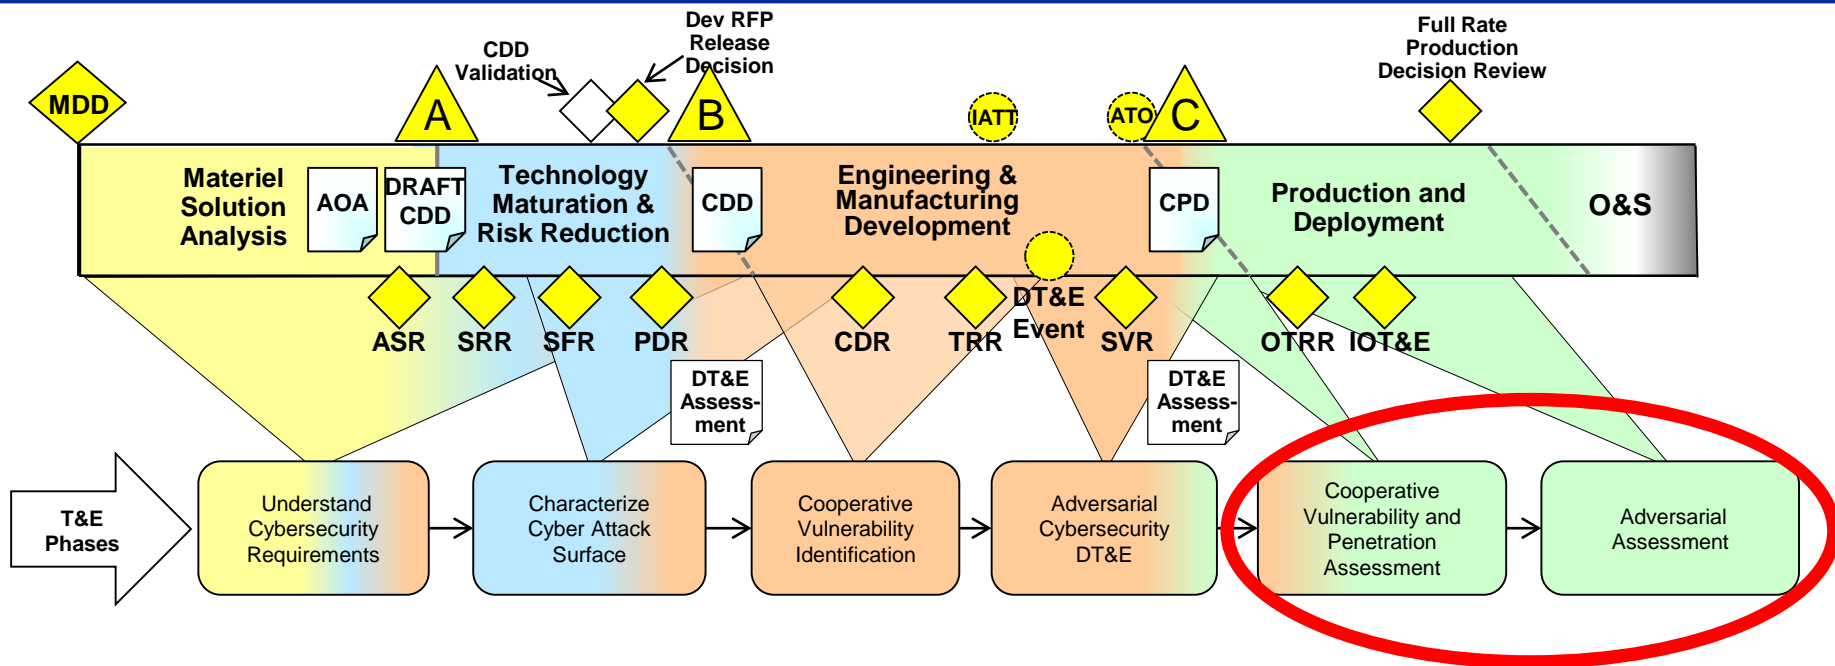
MDD

CDD Validation

Dev RFP Release Decision

A

B

IATT

ATO

C

Full Rate Production Decision Review

Materiel Solution Analysis

AOA

DRAFT CDD

Technology Maturation & Risk Reduction

CDD

Engineering & Manufacturing Development

CPD

Production and Deployment

O&S

ASR

SRR

SFR

PDR

CDR

TRR

DT&E Event

SVR

OTRR

IOT&E

DT&E Assessment

DT&E Assessment

T&E Phases

Understand Cybersecurity Requirements

Characterize Cyber Attack Surface

Cooperative Vulnerability Identification

Adversarial Cybersecurity DT&E

Cooperative Vulnerability and Penetration Assessment

Adversarial Assessment